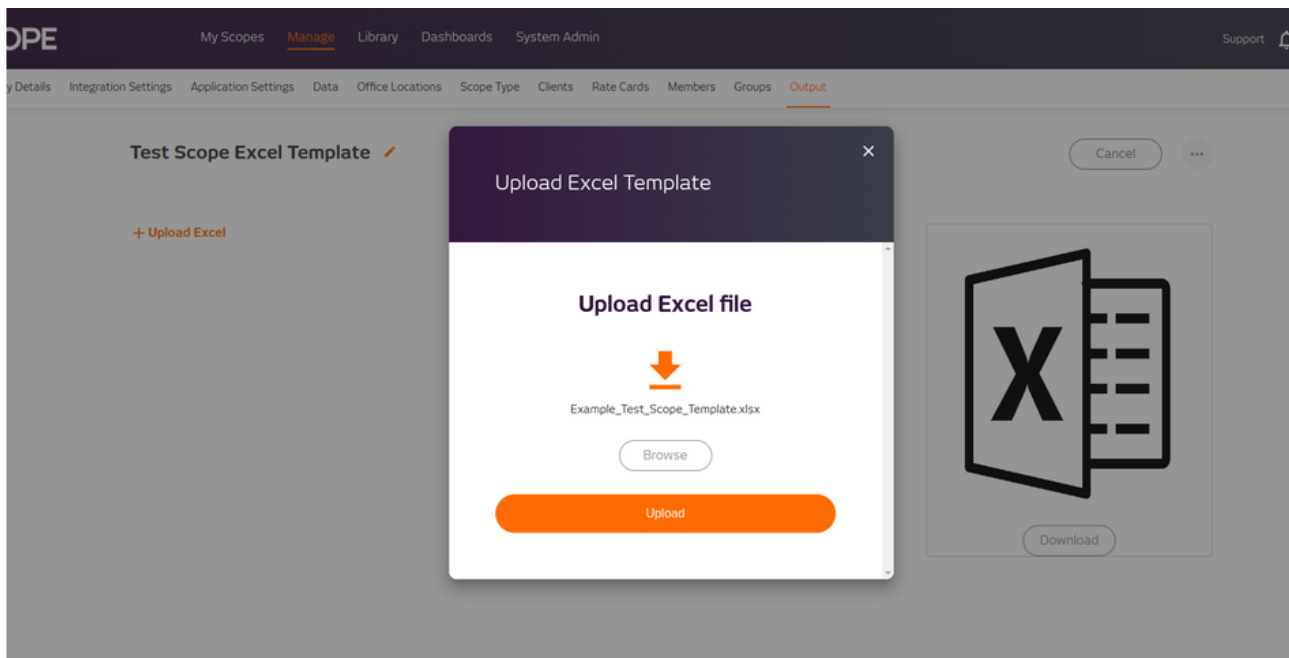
OPE My Scopes Manage Library Dashboards System Admin Support

y Details Integration Settings Application Settings Data Office Locations Scope Type Clients Rate Cards Members Groups Output

Test Scope Excel Template

Cancel ···

+ Upload Excel

Upload Excel Template

Upload Excel file

Example_Test_Scope_Template.xlsx

Browse

Upload

X

Download